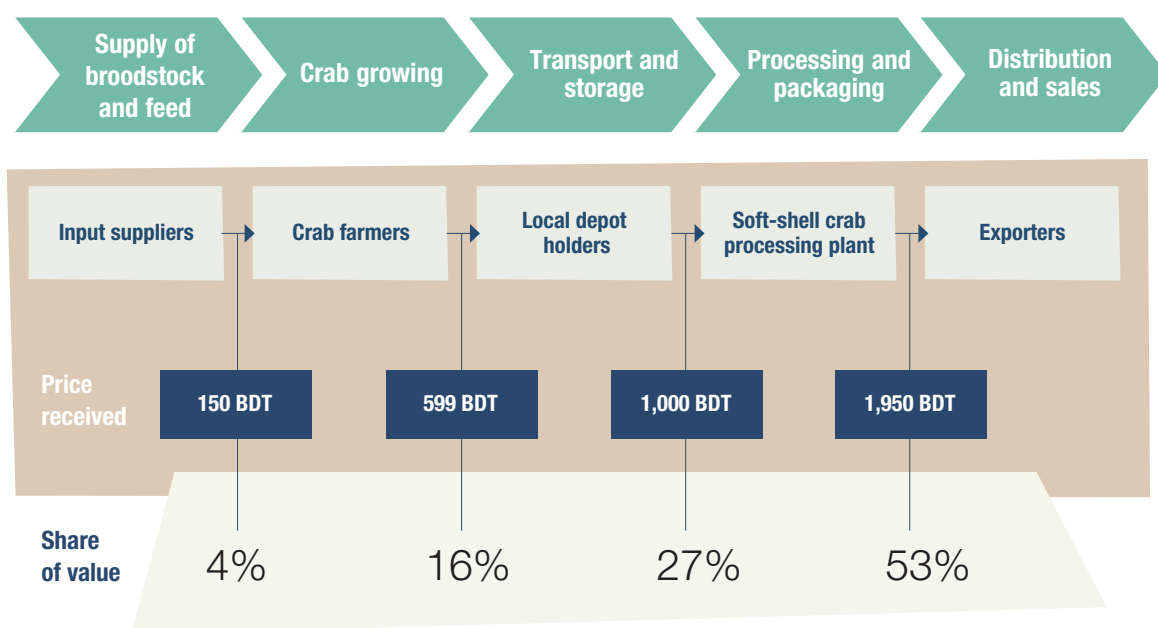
Supply of broodstock and feed

Crab growing

Transport and storage

Processing and packaging

Distribution and sales

Input suppliers

Crab farmers

Local depot holders

Soft-shell crab processing plant

Exporters

Price received

150 BDT

599 BDT

1,000 BDT

1,950 BDT

Share of value

4%

16%

27%

53%